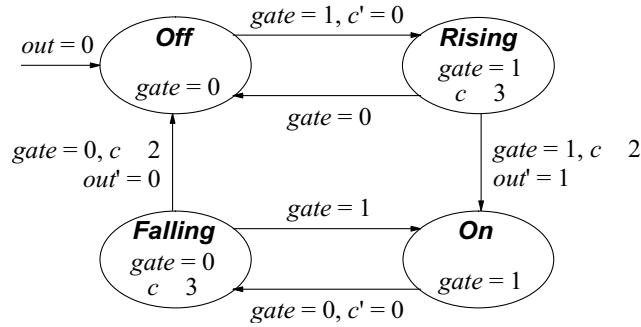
$out = 0$

Off

$gate = 0$

$gate = 1, c' = 0$

Rising

$gate = 1$
$c \quad 3$

$gate = 0$

$gate = 0, c \quad 2$
$out' = 0$

$gate = 1, c \quad 2$
$out' = 1$

$gate = 1$

Falling

$gate = 0$
$c \quad 3$

On

$gate = 1$

$gate = 0, c' = 0$